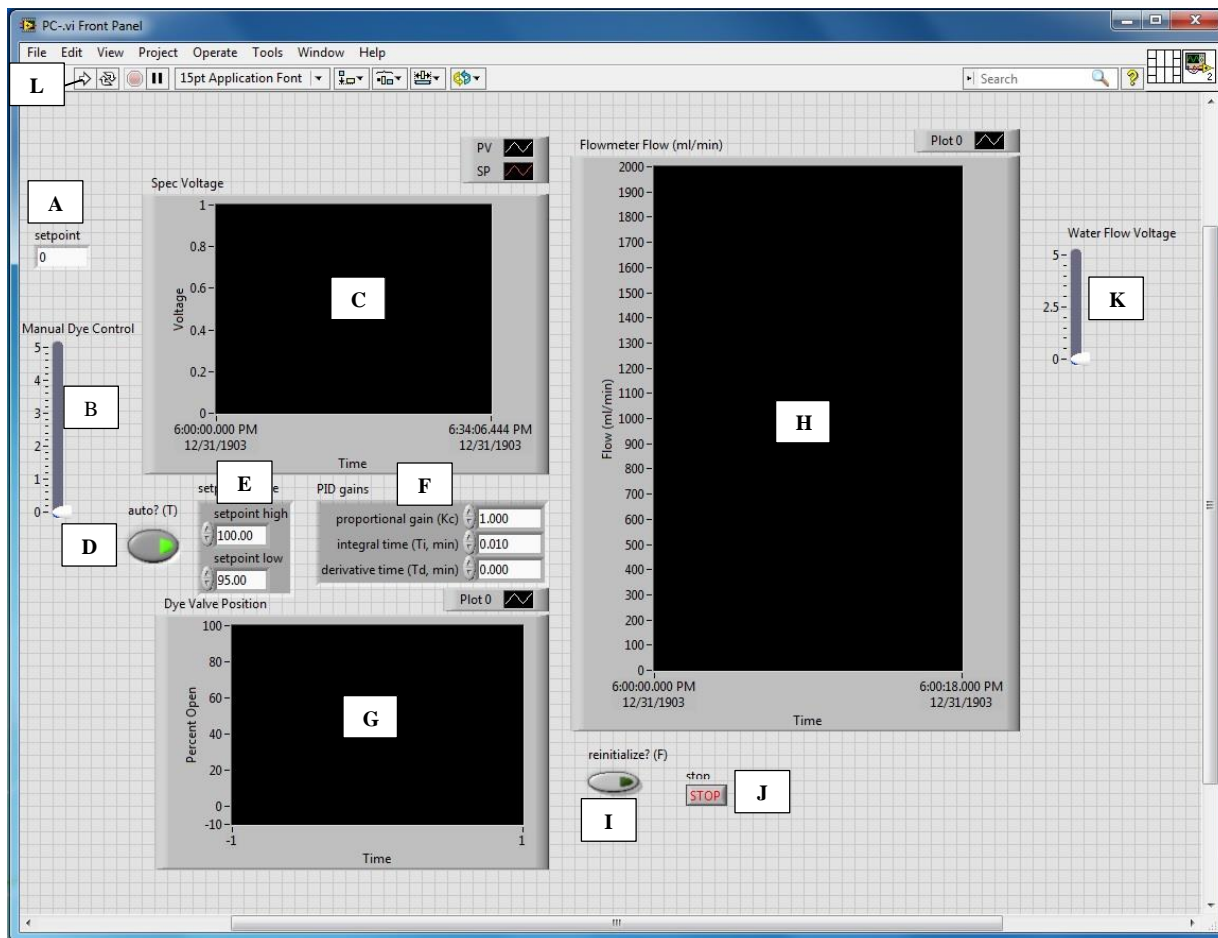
PC-.vi Front Panel

File Edit View Project Operate Tools Window Help

L

15pt Application Font

Search

?

2

A

setpoint

0

Manual Dye Control

5
4
3
2
1
0

B

Spec Voltage

PV
SP

1
0.8
0.6
0.4
0.2
0

Voltage

C

6:00:00.000 PM
12/31/1903

6:34:06.444 PM
12/31/1903

Time

set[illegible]e

E

setpoint high
100.00
setpoint low
95.00

PID gains

F

proportional gain (Kc) 1.000
integral time (Ti, min) 0.010
derivative time (Td, min) 0.000

auto? (T)

D

Dye Valve Position

Plot 0

100
80
60
40
20
0
-10

Percent Open

G

-1
1

Time

Flowmeter Flow (ml/min)

Plot 0

2000
1900
1800
1700
1600
1500
1400
1300
1200
1100
1000
900
800
700
600
500
400
300
200
100
0

Flow (ml/min)

H

6:00:00.000 PM
12/31/1903

6:00:18.000 PM
12/31/1903

Time

Water Flow Voltage

5
2.5
0

K

reinitialize? (F)

I

stop

STOP

J